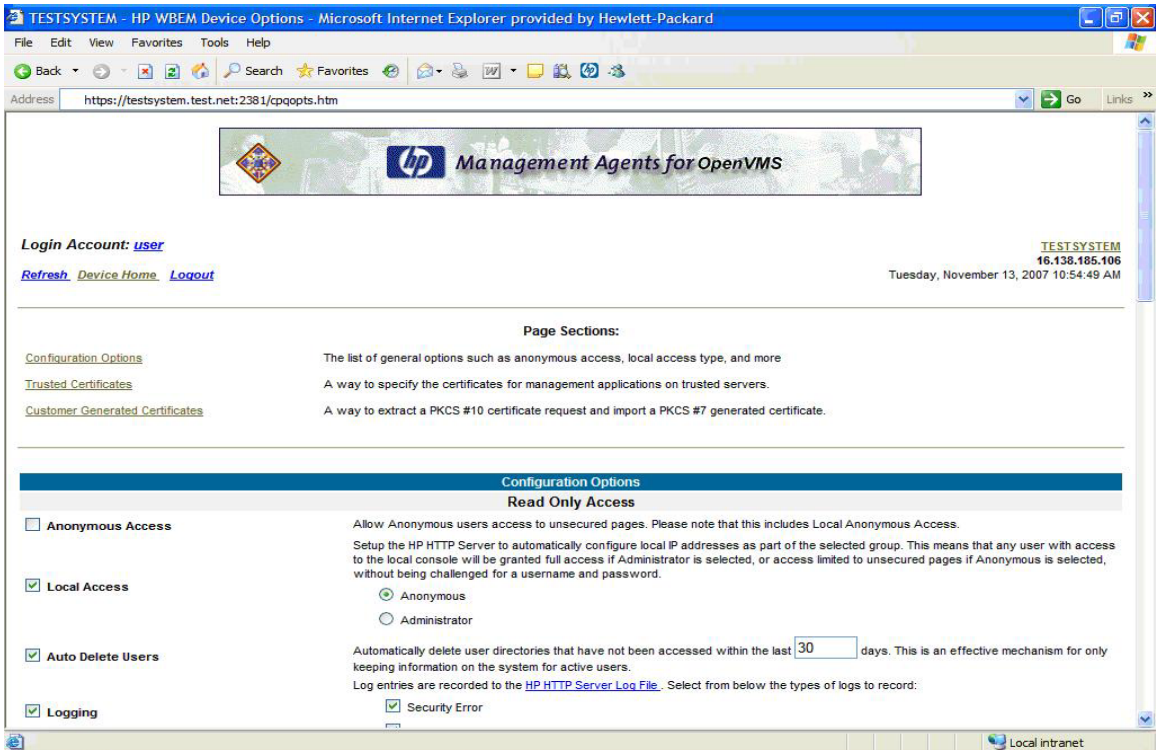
TESTSYSTEM - HP WBEM Device Options - Microsoft Internet Explorer provided by Hewlett-Packard

File Edit View Favorites Tools Help

Back Search Favorites

Address https://testsystem.test.net:2381/cpqopts.htm Go Links »

Management Agents for OpenVMS

Login Account: user

Refresh Device Home Logout

TESTSYSTEM
16.138.185.106
Tuesday, November 13, 2007 10:54:49 AM

Page Sections:

| | |
|---|---|
| Configuration Options | The list of general options such as anonymous access, local access type, and more |
| Trusted Certificates | A way to specify the certificates for management applications on trusted servers. |
| Customer Generated Certificates | A way to extract a PKCS #10 certificate request and import a PKCS #7 generated certificate. |

Configuration Options

Read Only Access

Anonymous Access

Allow Anonymous users access to unsecured pages. Please note that this includes Local Anonymous Access.

Local Access

Setup the HP HTTP Server to automatically configure local IP addresses as part of the selected group. This means that any user with access to the local console will be granted full access if Administrator is selected, or access limited to unsecured pages if Anonymous is selected, without being challenged for a username and password.

Anonymous

Administrator

Auto Delete Users

Automatically delete user directories that have not been accessed within the last 30 days. This is an effective mechanism for only keeping information on the system for active users.

Logging

Log entries are recorded to the HP HTTP Server Log File . Select from below the types of logs to record:

Security Error

Local intranet